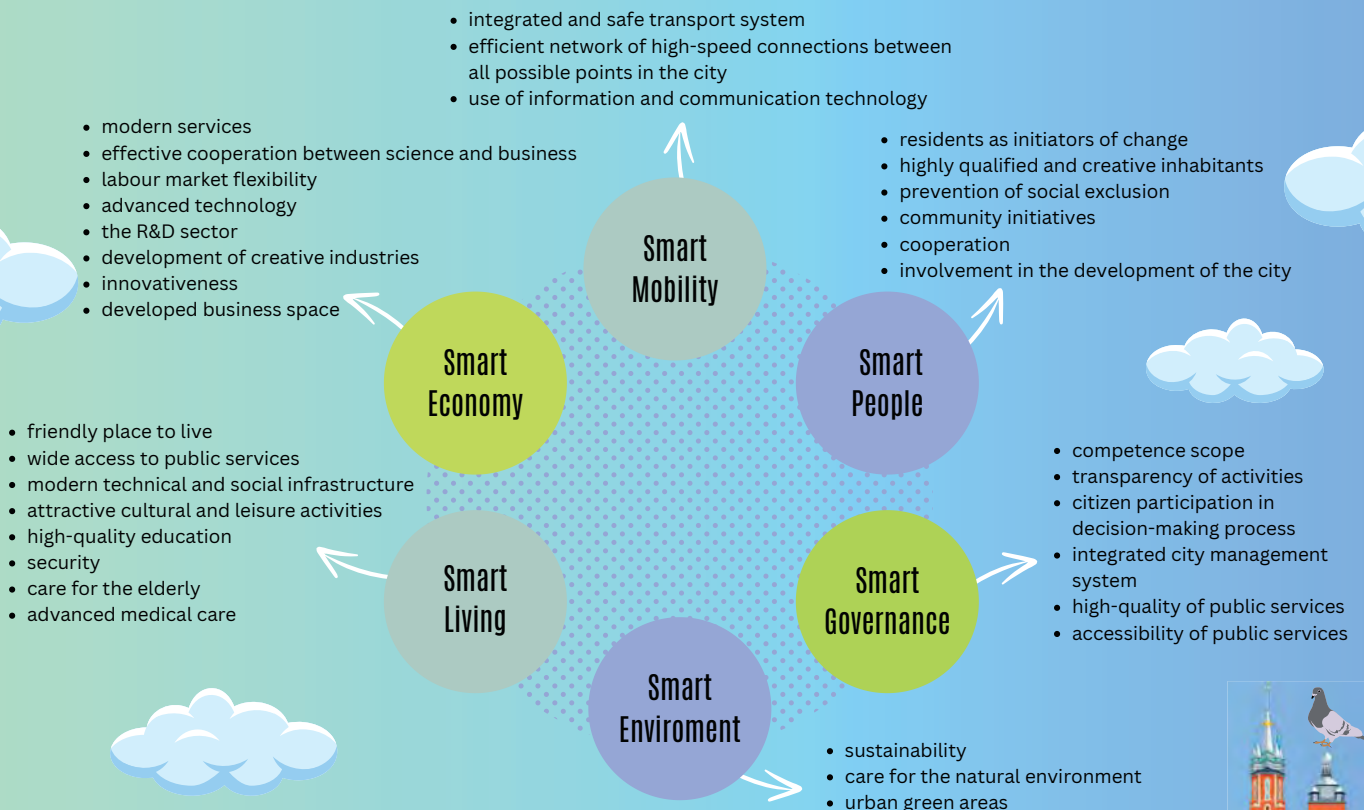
- integrated and safe transport system
- efficient network of high-speed connections between all possible points in the city
- use of information and communication technology

- modern services
- effective cooperation between science and business
- labour market flexibility
- advanced technology
- the R&D sector
- development of creative industries
- innovativeness
- developed business space

- residents as initiators of change
- highly qualified and creative inhabitants
- prevention of social exclusion
- community initiatives
- cooperation
- involvement in the development of the city

Smart Mobility

Smart Economy

Smart People

- friendly place to live
- wide access to public services
- modern technical and social infrastructure
- attractive cultural and leisure activities
- high-quality education
- security
- care for the elderly
- advanced medical care

- competence scope
- transparency of activities
- citizen participation in decision-making process
- integrated city management system
- high-quality of public services
- accessibility of public services

Smart Living

Smart Governance

Smart Enviroment

- sustainability
- care for the natural environment
- urban green areas